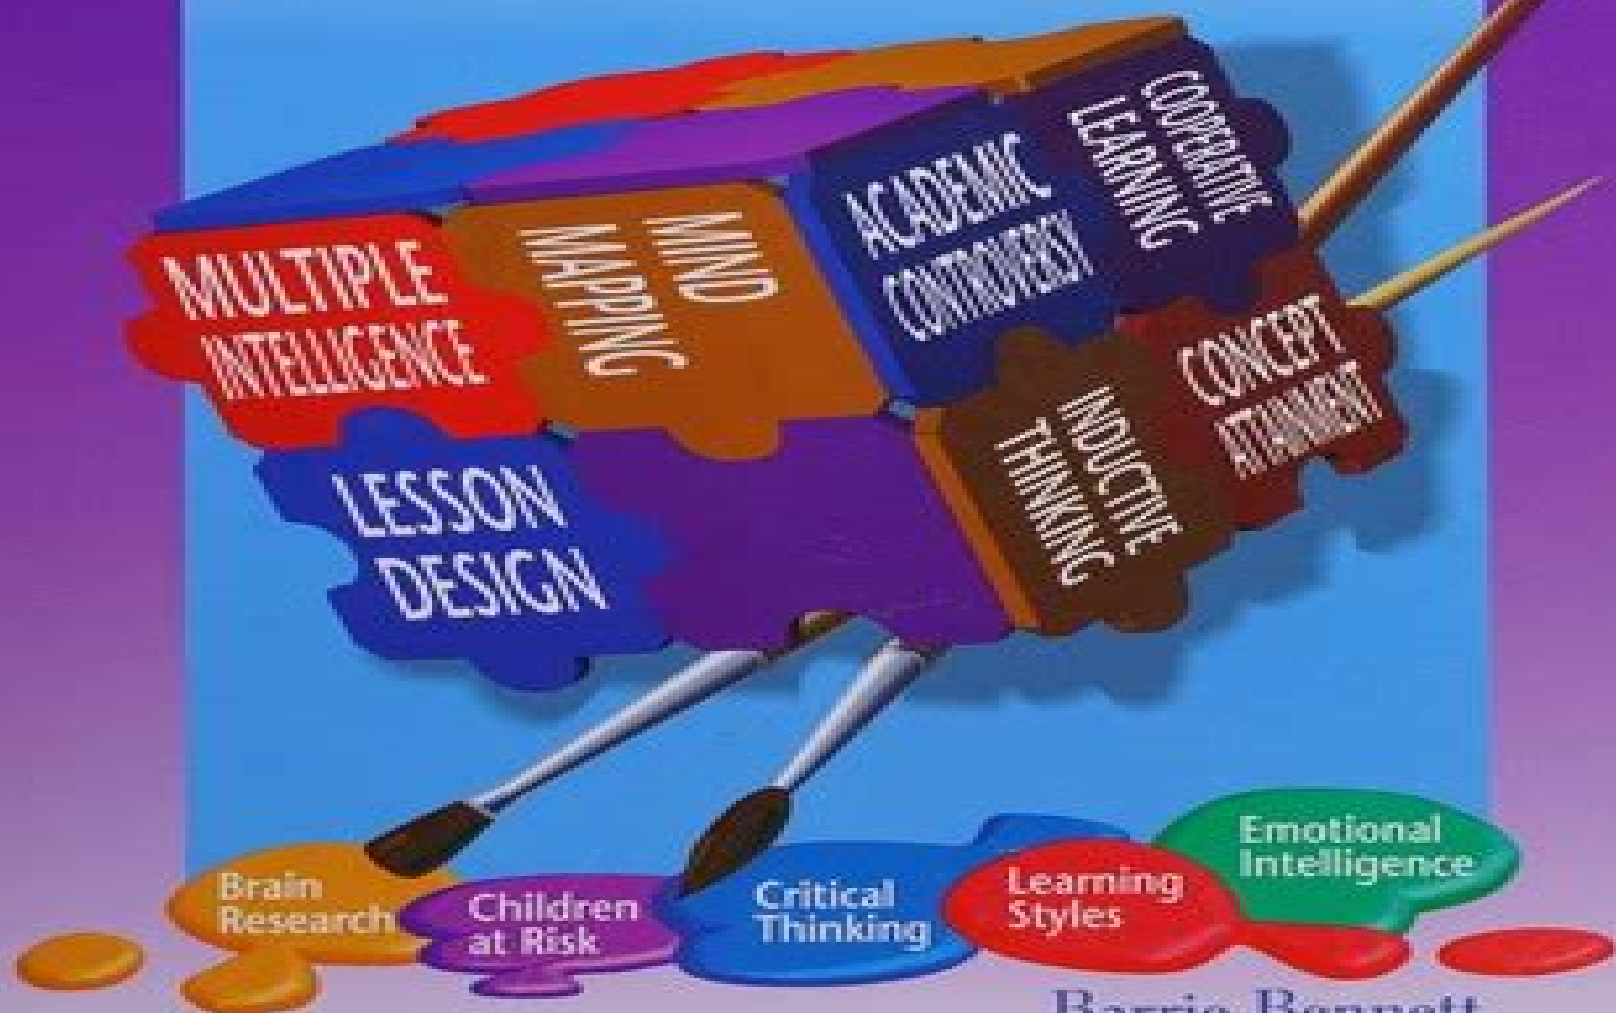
MULTIPLE INTELLIGENCE

MIND MAPPING

ACADEMIC CONTROVERSY

COOPERATIVE LEARNING

CONCEPT ATTAINMENT

INDUCTIVE THINKING

LESSON DESIGN

Brain Research

Children at Risk

Critical Thinking

Learning Styles

Emotional Intelligence

Barrie Bennett